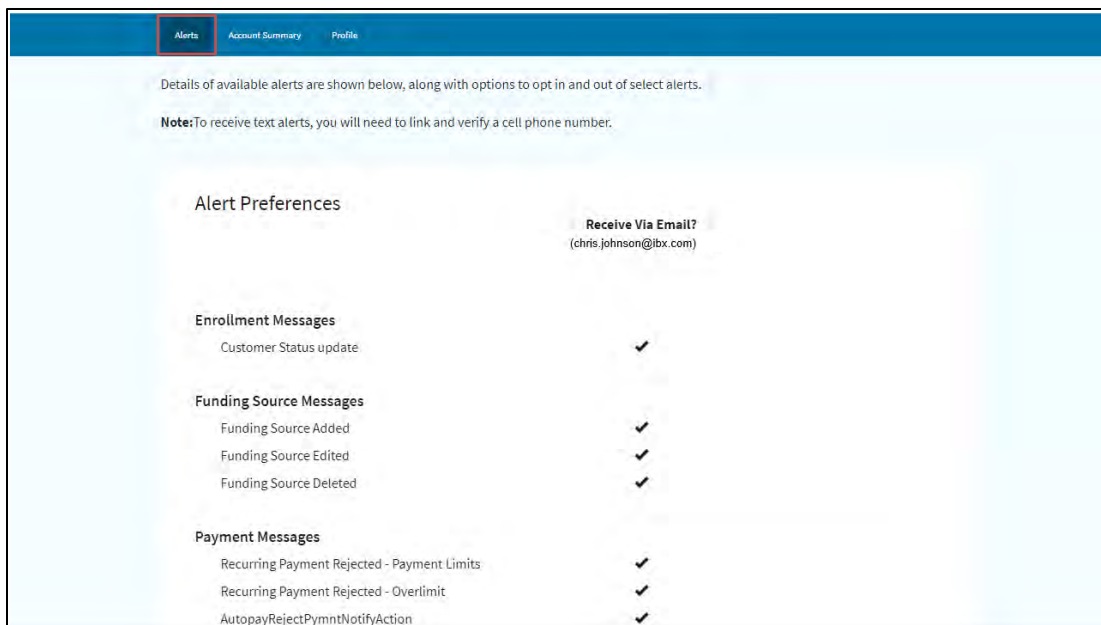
Alerts Account Summary Profile

Details of available alerts are shown below, along with options to opt in and out of select alerts.

Note:To receive text alerts, you will need to link and verify a cell phone number.

Alert Preferences

Receive Via Email?
(chris.johnson@ibx.com)

| | |
|---|---|
| **Enrollment Messages** | |
| Customer Status update | ✔ |
| **Funding Source Messages** | |
| Funding Source Added | ✔ |
| Funding Source Edited | ✔ |
| Funding Source Deleted | ✔ |
| **Payment Messages** | |
| Recurring Payment Rejected - Payment Limits | ✔ |
| Recurring Payment Rejected - Overlimit | ✔ |
| AutopayRejectPymntNotifyAction | ✔ |